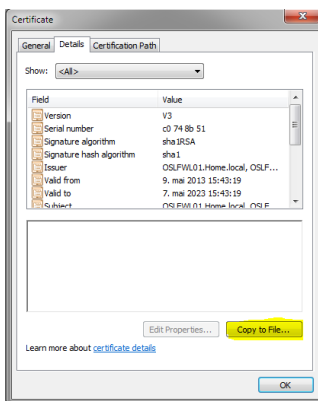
Certificate

General | Details | Certification Path

Show: <All>

| Field | Value |
|---|---|
| Version | V3 |
| Serial number | c0 74 8b 51 |
| Signature algorithm | sha1RSA |
| Signature hash algorithm | sha1 |
| Issuer | OSLFWL01.Home.local, OSLF... |
| Valid from | 9. mai 2013 15:43:19 |
| Valid to | 7. mai 2023 15:43:19 |
| Subject | OSLFWL01.Home.local, OSLF... |

Edit Properties... | Copy to File...

Learn more about certificate details

OK